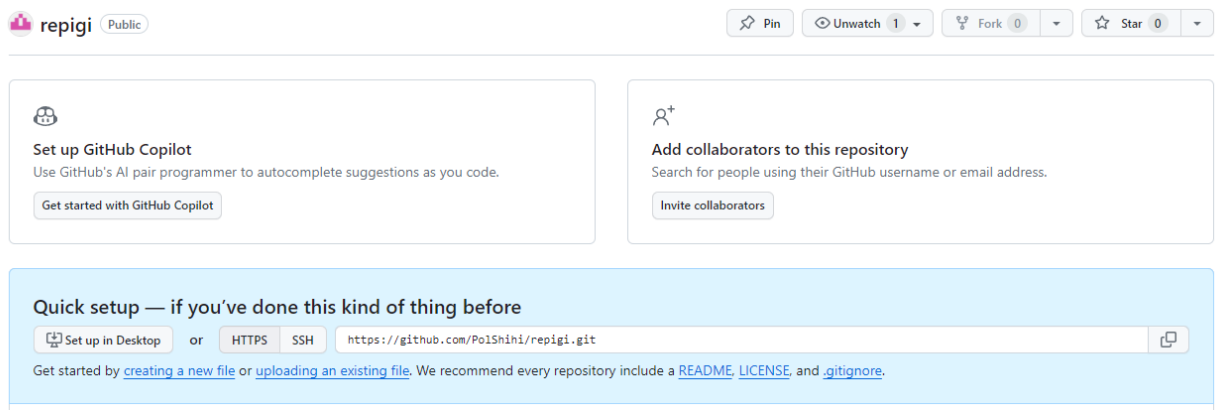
repigi Public

Pin Unwatch 1 Fork 0 Star 0

Set up GitHub Copilot
Use GitHub's AI pair programmer to autocomplete suggestions as you code.
Get started with GitHub Copilot

Add collaborators to this repository
Search for people using their GitHub username or email address.
Invite collaborators

Quick setup — if you've done this kind of thing before
Set up in Desktop or HTTPS SSH https://github.com/PolShihi/repigi.git
Get started by creating a new file or uploading an existing file. We recommend every repository include a README, LICENSE, and .gitignore.